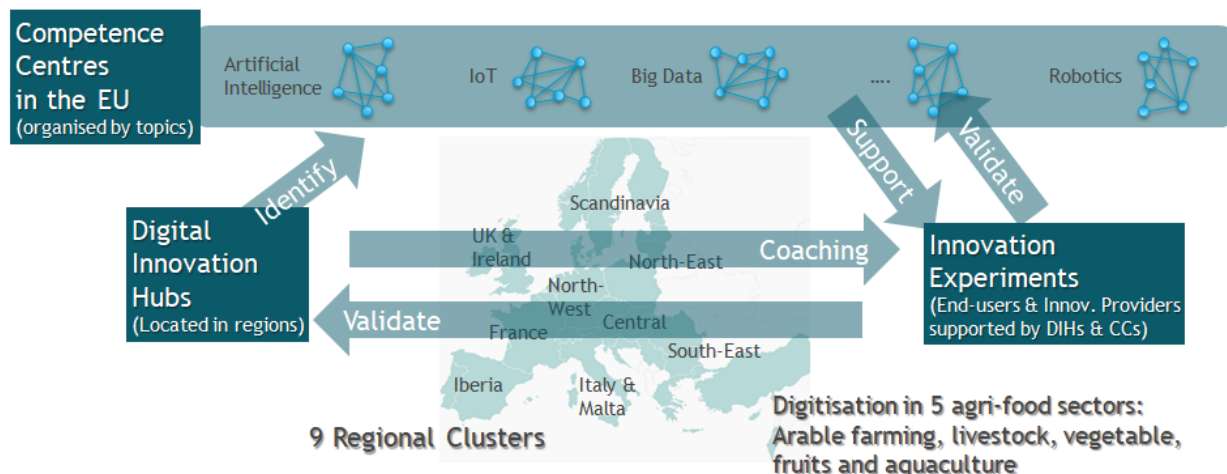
Competence Centres in the EU
(organised by topics)

Artificial Intelligence

IoT

Big Data

....

Robotics

Identify

Support

Validate

Digital Innovation Hubs
(Located in regions)

Coaching

Validate

Innovation Experiments
(End-users & Innov. Providers supported by DIHs & CCs)

Scandinavia

UK & Ireland

North-East

North-West

France

Central

South-East

Iberia

Italy & Malta

9 Regional Clusters

Digitisation in 5 agri-food sectors:
Arable farming, livestock, vegetable, fruits and aquaculture